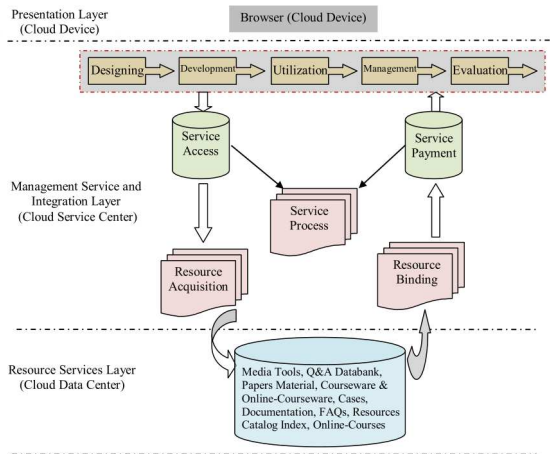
Presentation Layer
(Cloud Device)

Browser (Cloud Device)

Designing

Development

Utilization

Management

Evaluation

Service Access

Service Payment

Management Service and Integration Layer
(Cloud Service Center)

Service Process

Resource Acquisition

Resource Binding

Resource Services Layer
(Cloud Data Center)

Media Tools, Q&A Databank, Papers Material, Courseware & Online-Courseware, Cases, Documentation, FAQs, Resources Catalog Index, Online-Courses